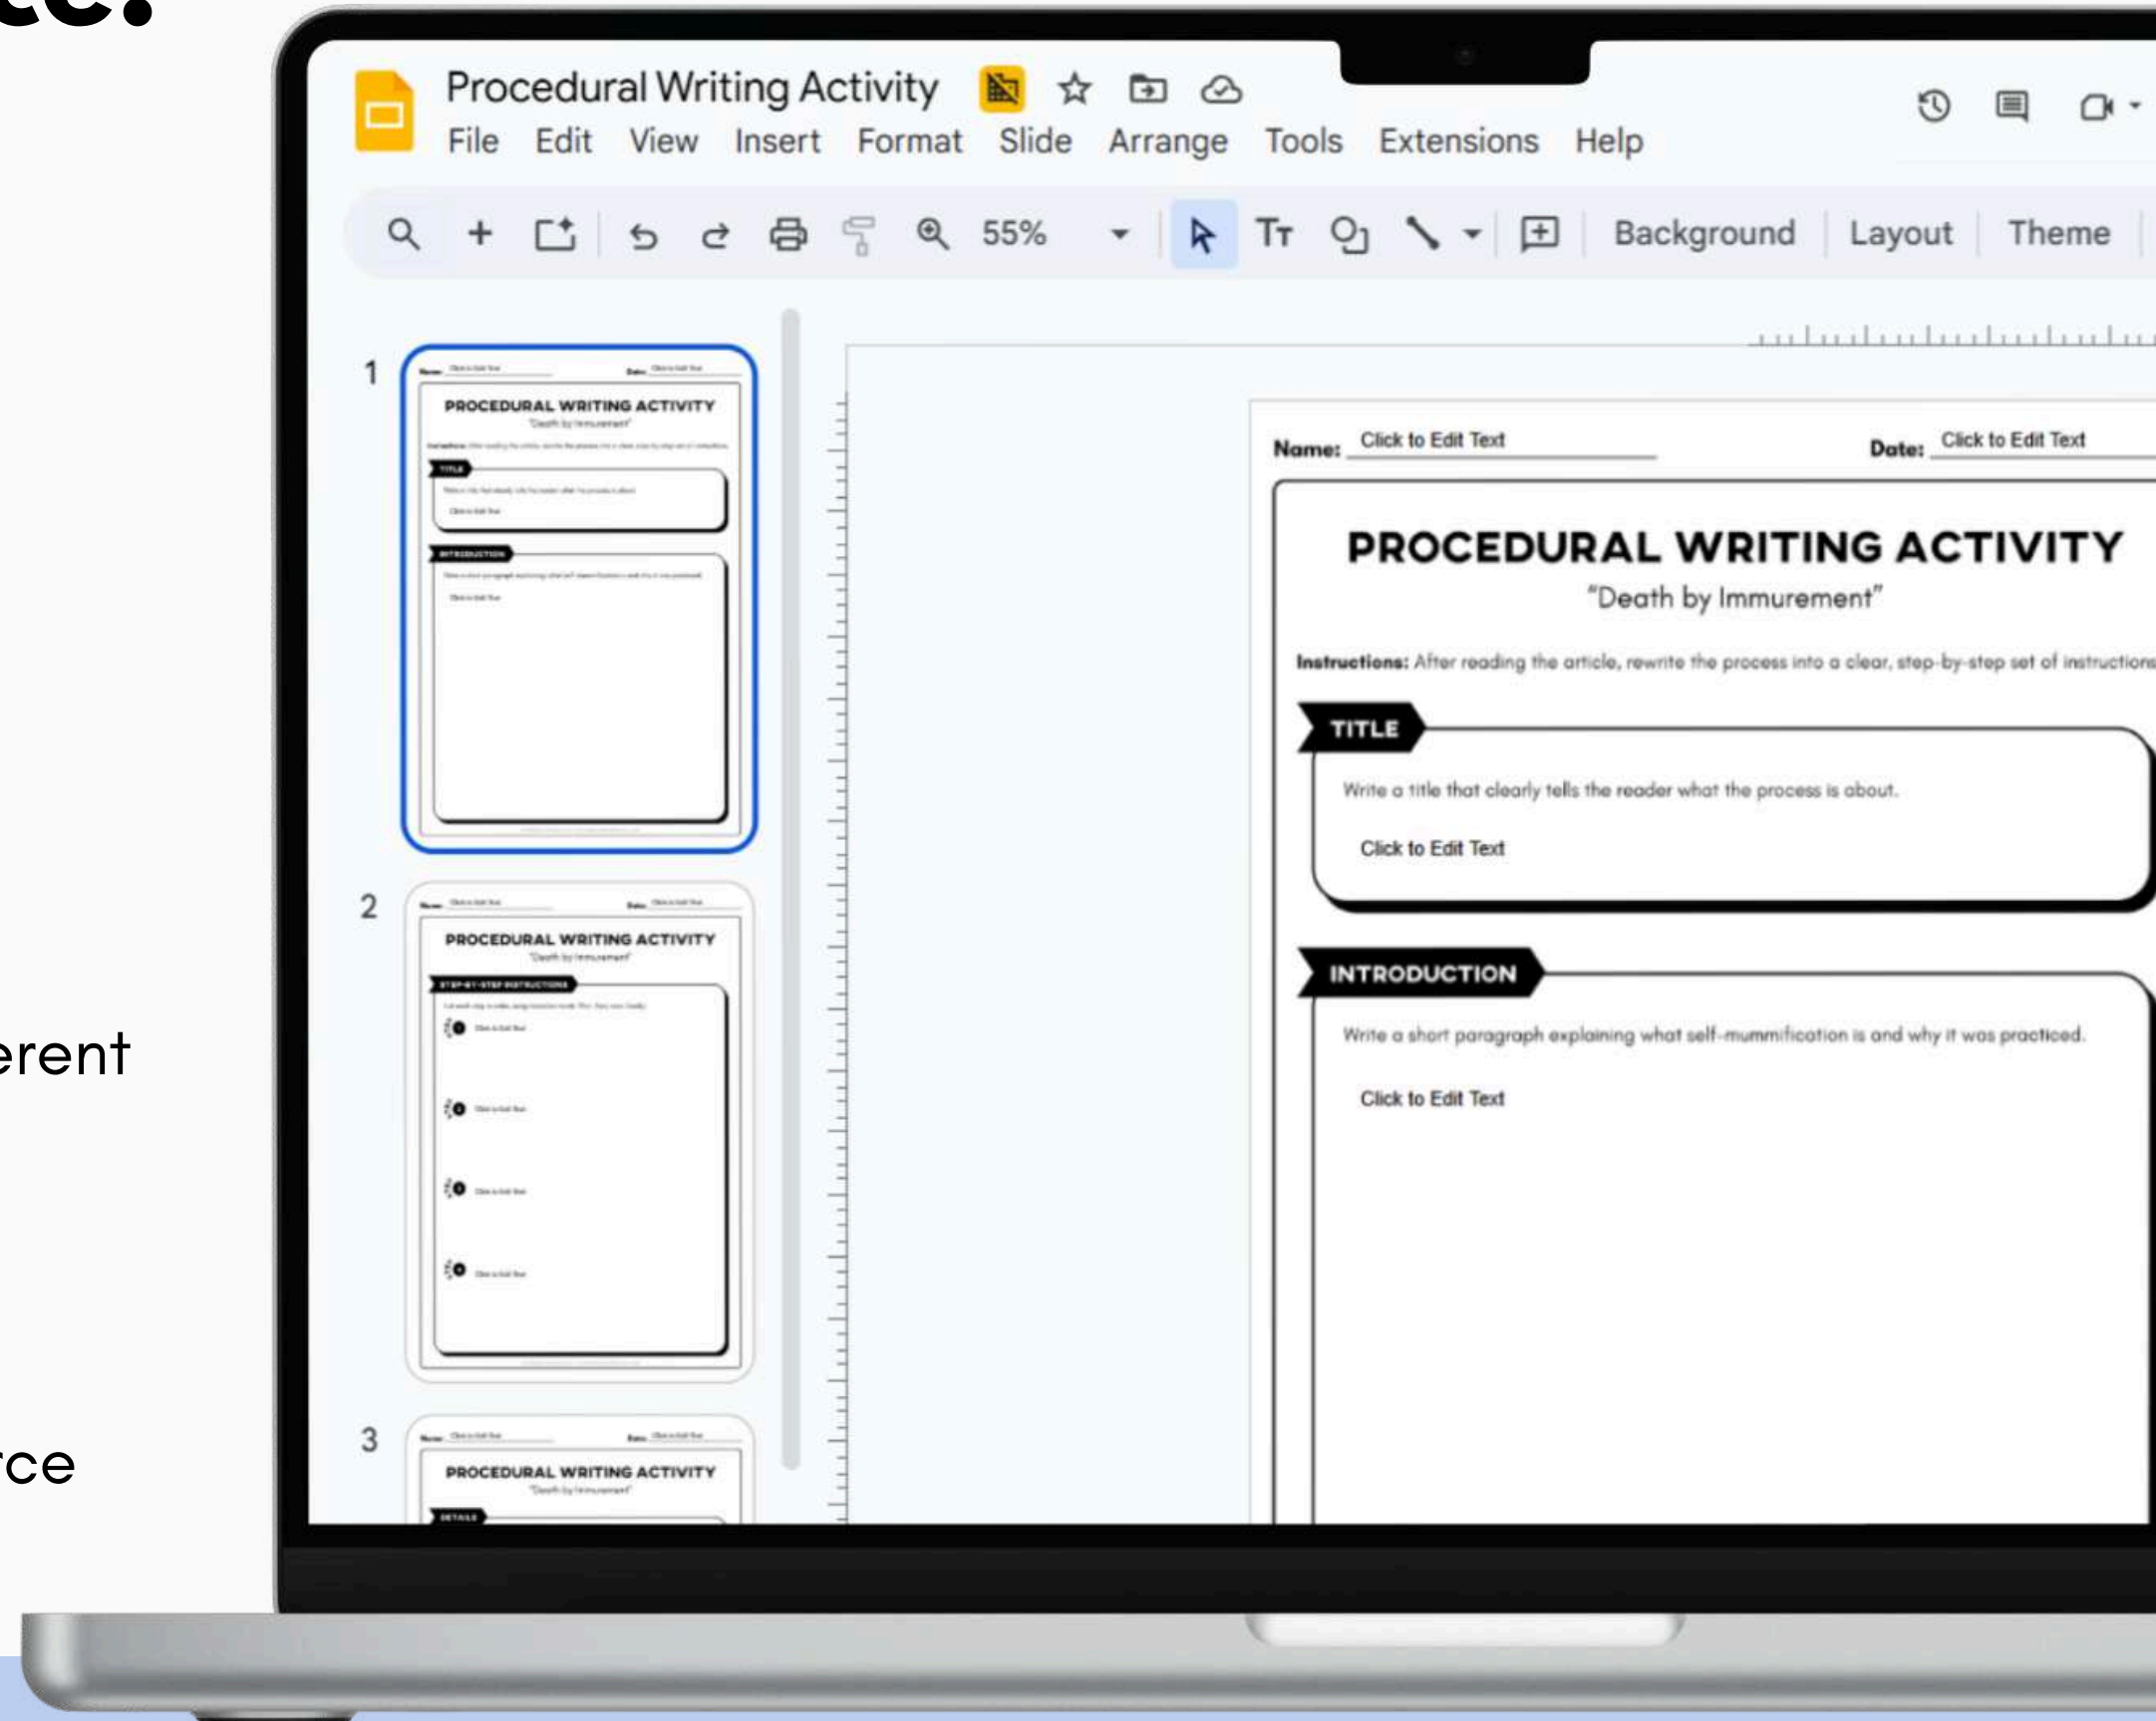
ce.

erent

rce

Procedural Writing Activity

File Edit View Insert Format Slide Arrange Tools Extensions Help

55%

Background Layout Theme

1

PROCEDURAL WRITING ACTIVITY

2

PROCEDURAL WRITING ACTIVITY

3

PROCEDURAL WRITING ACTIVITY

Name: Click to Edit Text

Date: Click to Edit Text

PROCEDURAL WRITING ACTIVITY

"Death by Immurement"

Instructions: After reading the article, rewrite the process into a clear, step-by-step set of instructions

TITLE

Write a title that clearly tells the reader what the process is about.

Click to Edit Text

INTRODUCTION

Write a short paragraph explaining what self-mummification is and why it was practiced.

Click to Edit Text